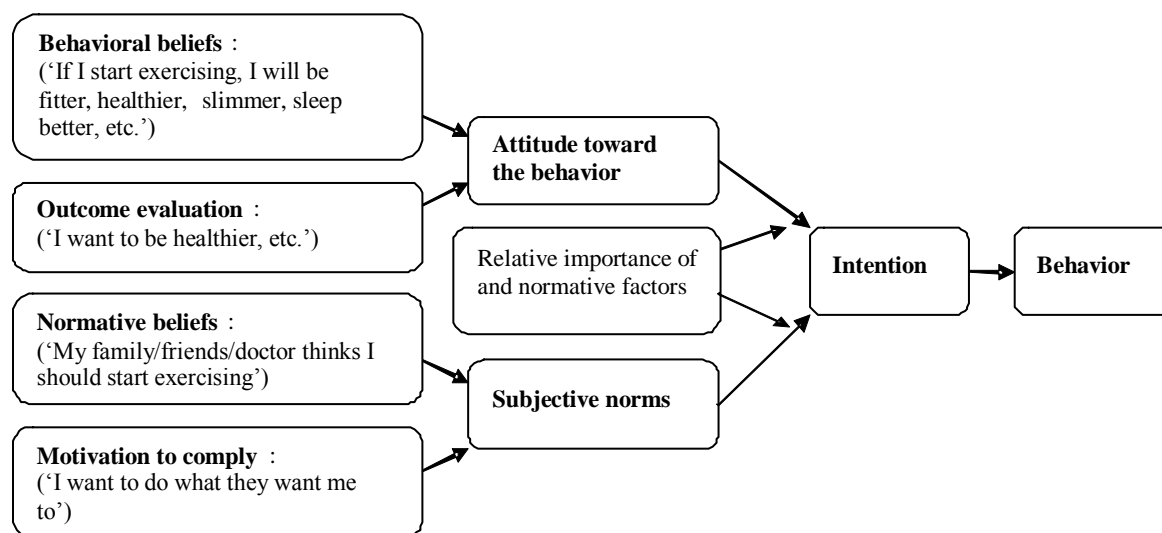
Behavioral beliefs：
('If I start exercising, I will be fitter, healthier, slimmer, sleep better, etc.')

Outcome evaluation：
('I want to be healthier, etc.')

Normative beliefs：
('My family/friends/doctor thinks I should start exercising')

Motivation to comply：
('I want to do what they want me to')

Attitude toward the behavior

Relative importance of and normative factors

Subjective norms

Intention

Behavior